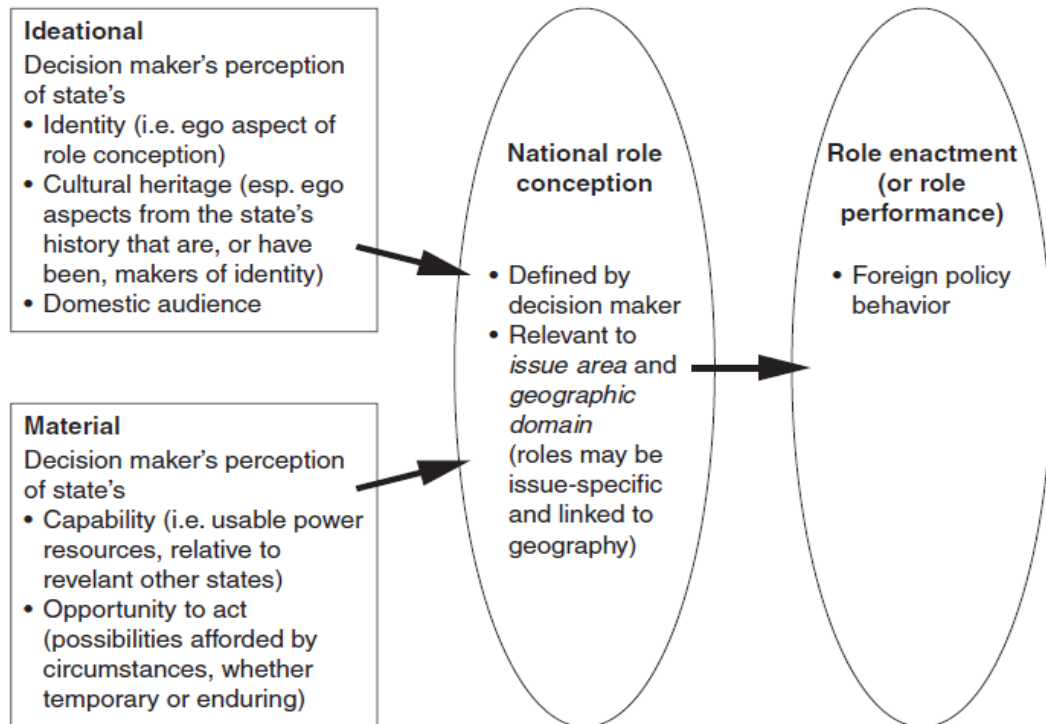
**Ideational**
Decision maker's perception of state's
• Identity (i.e. ego aspect of role conception)
• Cultural heritage (esp. ego aspects from the state's history that are, or have been, makers of identity)
• Domestic audience

**Material**
Decision maker's perception of state's
• Capability (i.e. usable power resources, relative to revelant other states)
• Opportunity to act (possibilities afforded by circumstances, whether temporary or enduring)

**National role conception**
• Defined by decision maker
• Relevant to *issue area* and *geographic domain* (roles may be issue-specific and linked to geography)

**Role enactment (or role performance)**
• Foreign policy behavior